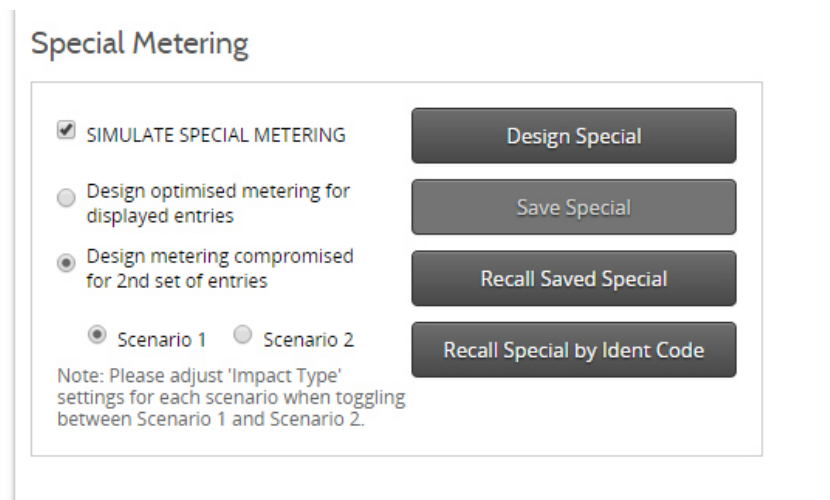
Special Metering

SIMULATE SPECIAL METERING

Design optimised metering for displayed entries

Design metering compromised for 2nd set of entries

Scenario 1 Scenario 2

Note: Please adjust 'Impact Type' settings for each scenario when toggling between Scenario 1 and Scenario 2.

Design Special

Save Special

Recall Saved Special

Recall Special by Ident Code